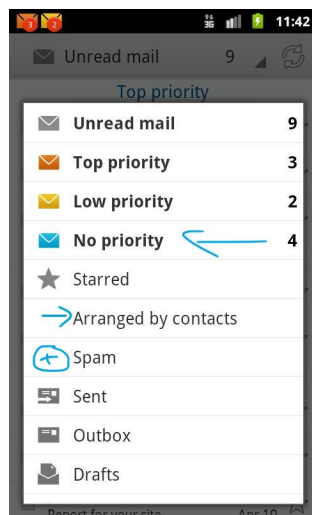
3 2 3G 11:42

Unread mail 9

Top priority

| | |
|---|---|
| Unread mail | 9 |
| Top priority | 3 |
| Low priority | 2 |
| No priority | 4 |
| Starred | |
| Arranged by contacts | |
| Spam | |
| Sent | |
| Outbox | |
| Drafts | |

Report for your site Apr 10